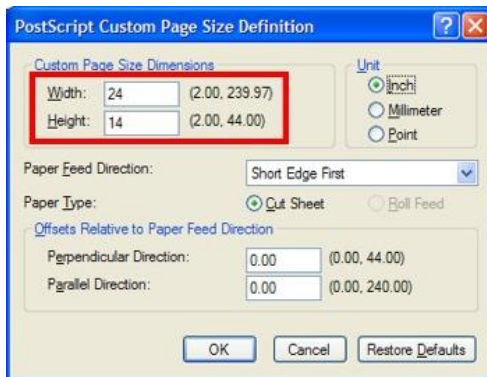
PostScript Custom Page Size Definition

Custom Page Size Dimensions

Width: 24 (2.00, 239.97)

Height: 14 (2.00, 44.00)

Unit

Inch

Millimeter

Point

Paper Feed Direction: Short Edge First

Paper Type: Cut Sheet Roll Feed

Offsets Relative to Paper Feed Direction

Perpendicular Direction: 0.00 (0.00, 44.00)

Parallel Direction: 0.00 (0.00, 240.00)

OK Cancel Restore Defaults